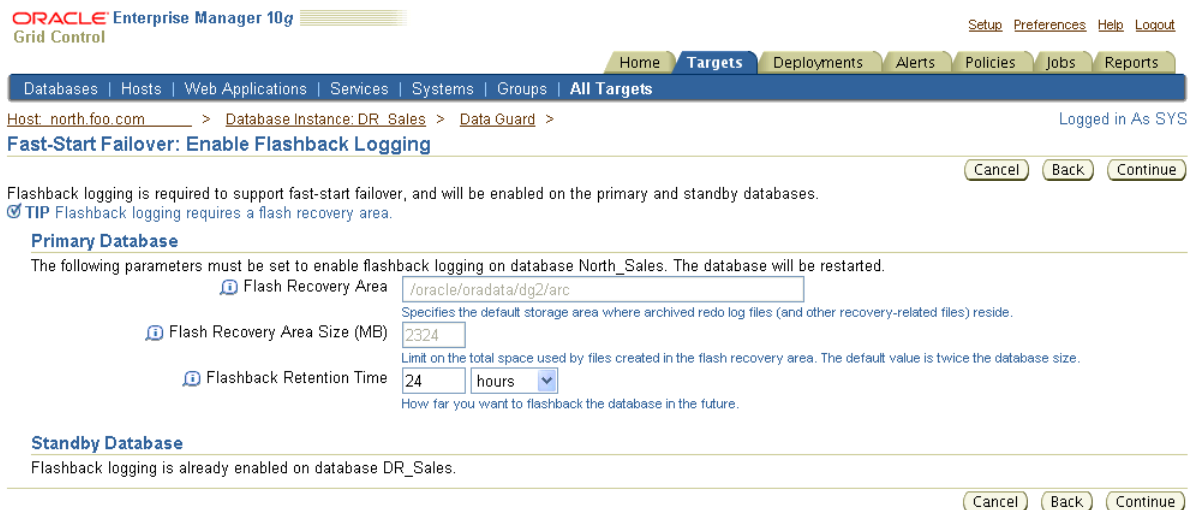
ORACLE Enterprise Manager 10g
Grid Control

Setup Preferences Help Logout

Home | Targets | Deployments | Alerts | Policies | Jobs | Reports

Databases | Hosts | Web Applications | Services | Systems | Groups | All Targets

Host: north.foo.com > Database Instance: DR_Sales > Data Guard >

Logged in As SYS

Fast-Start Failover: Enable Flashback Logging

Cancel Back Continue

Flashback logging is required to support fast-start failover, and will be enabled on the primary and standby databases.

TIP Flashback logging requires a flash recovery area.

Primary Database

The following parameters must be set to enable flashback logging on database North_Sales. The database will be restarted.

Flash Recovery Area /oracle/oradata/dg2/arc

Specifies the default storage area where archived redo log files (and other recovery-related files) reside.

Flash Recovery Area Size (MB) 2324

Limit on the total space used by files created in the flash recovery area. The default value is twice the database size.

Flashback Retention Time 24 hours

How far you want to flashback the database in the future.

Standby Database

Flashback logging is already enabled on database DR_Sales.

Cancel Back Continue